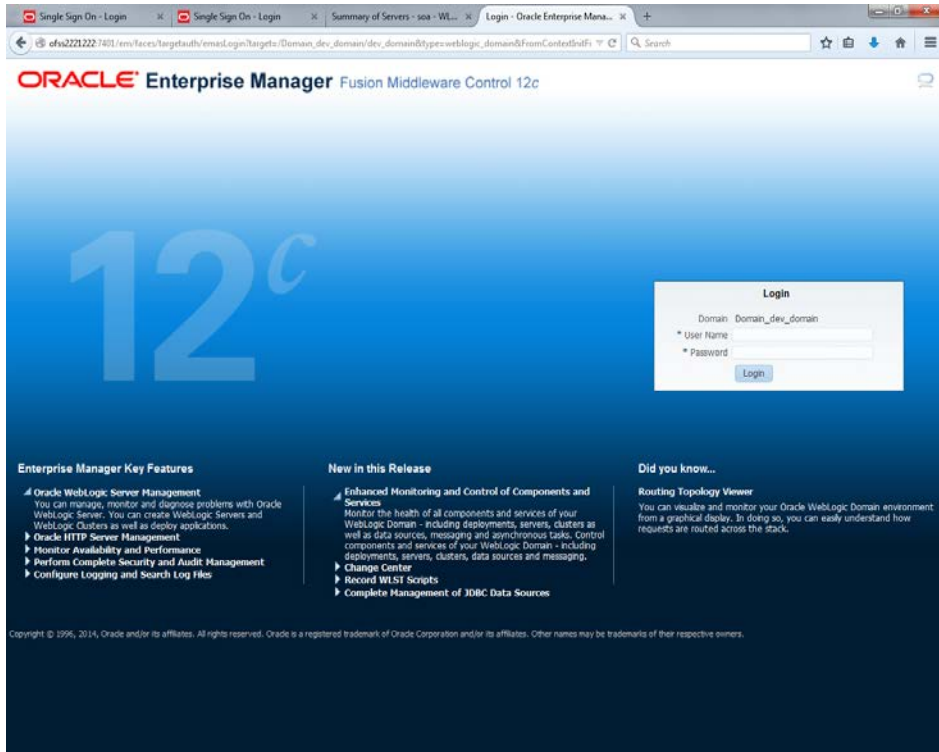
Single Sign On - Login × Single Sign On - Login × Summary of Servers - soa - WL... × Login - Oracle Enterprise Mana... × +

ofss2221222:7401/em/faces/targetauth/emasLogin?target=/Domain_dev_domain/dev_domain&type=weblogic_domain&FromContextInitFr

Search

ORACLE Enterprise Manager Fusion Middleware Control 12c

12c

Login

Domain Domain_dev_domain

* User Name

* Password

Login

Enterprise Manager Key Features

Oracle WebLogic Server Management
You can manage, monitor and diagnose problems with Oracle WebLogic Server. You can create WebLogic Servers and WebLogic Clusters as well as deploy applications.

Oracle HTTP Server Management

Monitor Availability and Performance

Perform Complete Security and Audit Management

Configure Logging and Search Log Files

New in this Release

Enhanced Monitoring and Control of Components and Services
Monitor the health of all components and services of your WebLogic Domain - including deployments, servers, clusters as well as data sources, messaging and asynchronous tasks. Control components and services of your WebLogic Domain - including deployments, servers, clusters, data sources and messaging.

Change Center

Record WLST Scripts

Complete Management of JDBC Data Sources

Did you know...

Routing Topology Viewer
You can visualize and monitor your Oracle WebLogic Domain environment from a graphical display. In doing so, you can easily understand how requests are routed across the stack.

Copyright © 1996, 2014, Oracle and/or its affiliates. All rights reserved. Oracle is a registered trademark of Oracle Corporation and/or its affiliates. Other names may be trademarks of their respective owners.